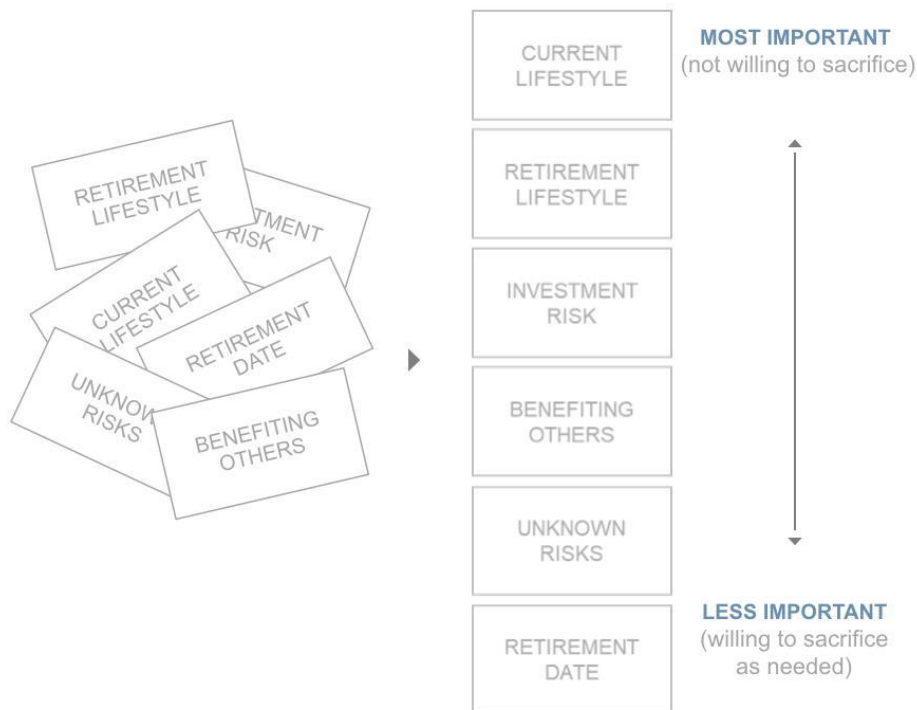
RETIREMENT LIFESTYLE

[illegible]TMENT RISK

CURRENT LIFESTYLE

RETIREMENT DATE

UNKNOW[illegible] RISKS

BENEFITING OTHERS

CURRENT LIFESTYLE

MOST IMPORTANT
(not willing to sacrifice)

RETIREMENT LIFESTYLE

INVESTMENT RISK

BENEFITING OTHERS

UNKNOWN RISKS

RETIREMENT DATE

LESS IMPORTANT
(willing to sacrifice as needed)